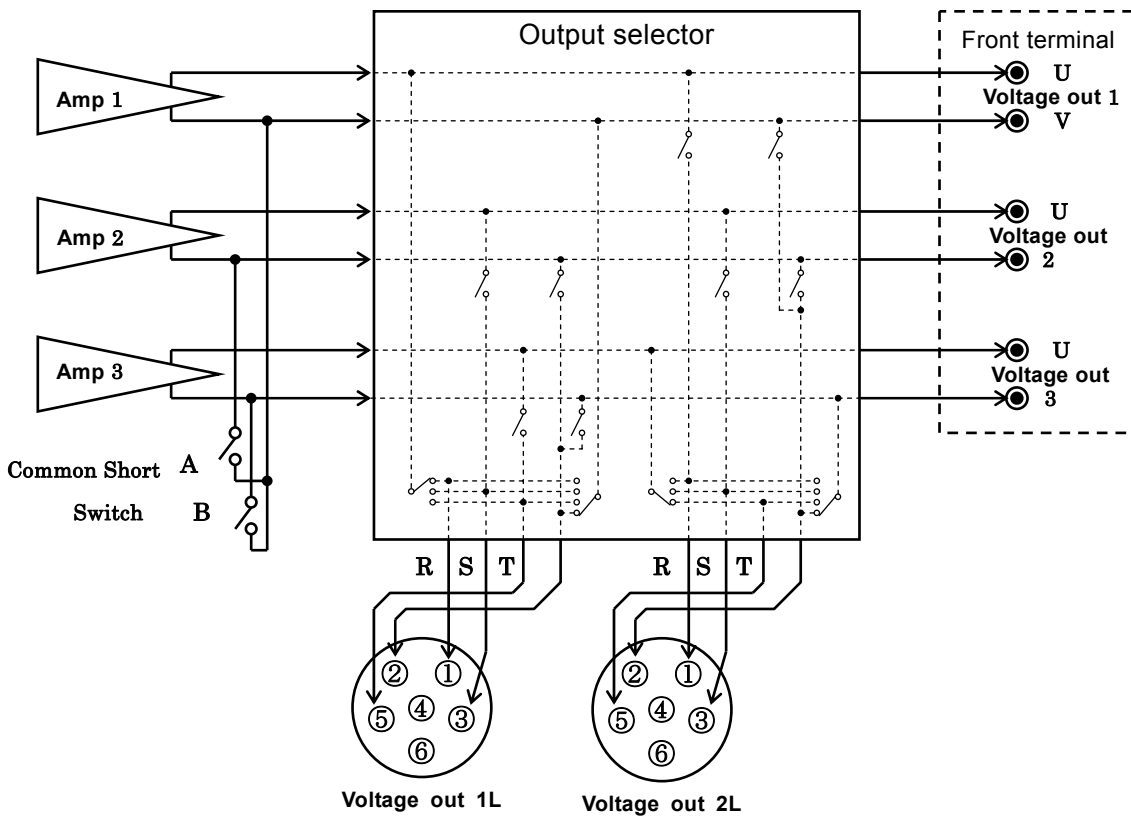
Output selector

Front terminal

Amp 1

Amp 2

Amp 3

U
Voltage out 1
V

U
Voltage out
2

U
Voltage out
3

Common Short A

Switch B

R S T

R S T

② ①
⑤ ④ ③
⑥

② ①
⑤ ④ ③
⑥

Voltage out 1L

Voltage out 2L